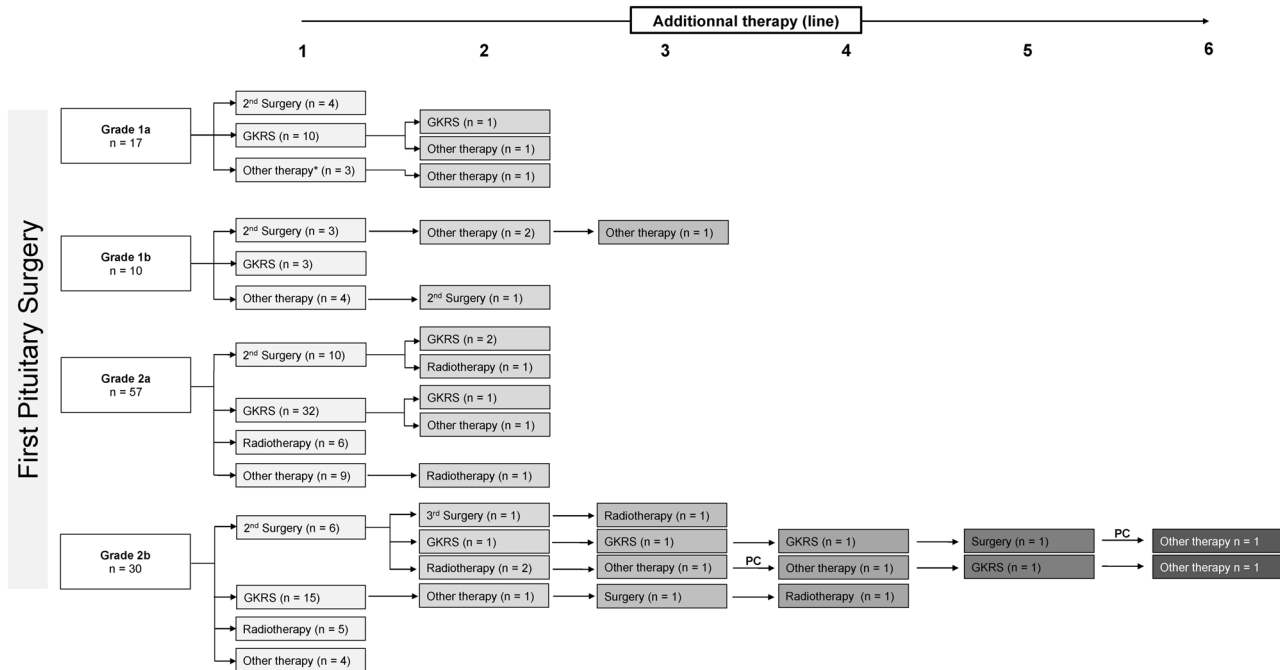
Additionnal therapy (line)

1 2 3 4 5 6

First Pituitary Surgery

Grade 1a
n = 17

2$^{nd}$ Surgery (n = 4)
GKRS (n = 10)
Other therapy* (n = 3)

GKRS (n = 1)
Other therapy (n = 1)
Other therapy (n = 1)

Grade 1b
n = 10

2$^{nd}$ Surgery (n = 3)
GKRS (n = 3)
Other therapy (n = 4)

Other therapy (n = 2)
Other therapy (n = 1)
2$^{nd}$ Surgery (n = 1)

Grade 2a
n = 57

2$^{nd}$ Surgery (n = 10)
GKRS (n = 32)
Radiotherapy (n = 6)
Other therapy (n = 9)

GKRS (n = 2)
Radiotherapy (n = 1)
GKRS (n = 1)
Other therapy (n = 1)
Radiotherapy (n = 1)

Grade 2b
n = 30

2$^{nd}$ Surgery (n = 6)
GKRS (n = 15)
Radiotherapy (n = 5)
Other therapy (n = 4)

3$^{rd}$ Surgery (n = 1)
GKRS (n = 1)
Radiotherapy (n = 2)
Other therapy (n = 1)

Radiotherapy (n = 1)
GKRS (n = 1)
Other therapy (n = 1)
Surgery (n = 1)

PC

GKRS (n = 1)
Other therapy (n = 1)
Radiotherapy (n = 1)

Surgery (n = 1)
GKRS (n = 1)

PC

Other therapy n = 1
Other therapy n = 1